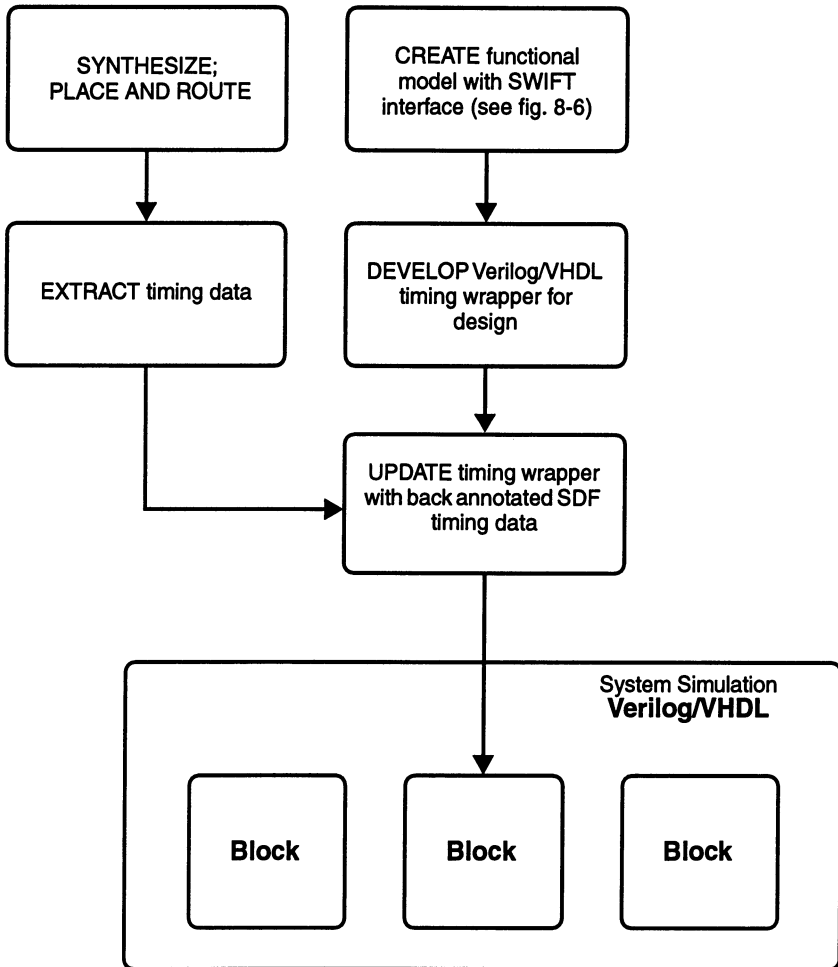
SYNTHESIZE; PLACE AND ROUTE

CREATE functional model with SWIFT interface (see fig. 8-6)

EXTRACT timing data

DEVELOP Verilog/VHDL timing wrapper for design

UPDATE timing wrapper with back annotated SDF timing data

System Simulation
Verilog/VHDL

Block

Block

Block